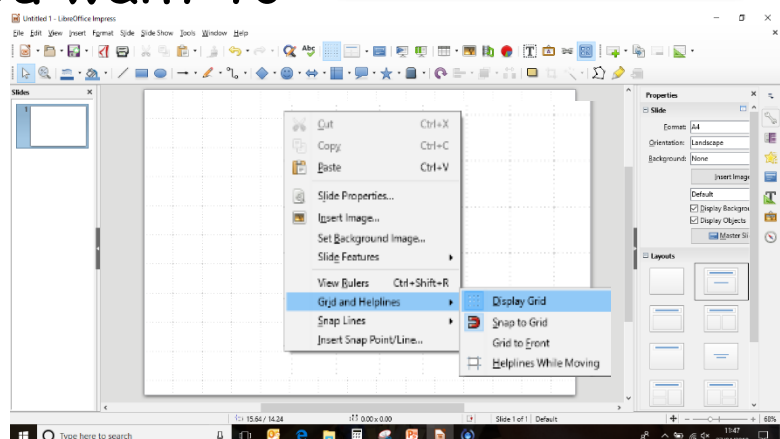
Untitled 1 - LibreOffice Impress

File Edit View Insert Format Slide Slide Show Tools Window Help

Slides

1

Cut Ctrl+X
Copy Ctrl+C
Paste Ctrl+V
Slide Properties...
Insert Image...
Set Background Image...
Slide Features
View Rulers Ctrl+Shift+R
Grid and Helplines
Snap Lines
Insert Snap Point/Line...

Display Grid
Snap to Grid
Grid to Front
Helplines While Moving

Properties
Slide
Format: A4
Orientation: Landscape
Background: None
Insert Imag
Default
Display Backgro
Display Objects
Master Sli
Layouts

15.64 / 14.24
0.00 x 0.00
Slide 1 of 1
Default
68%

Type here to search
11:47